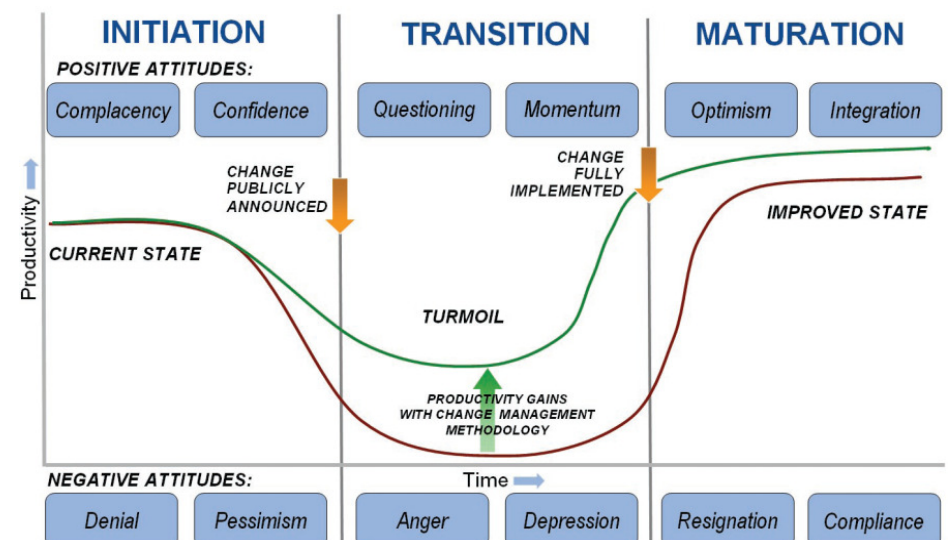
INITIATION

TRANSITION

MATURATION

POSITIVE ATTITUDES:

Complacency

Confidence

Questioning

Momentum

Optimism

Integration

CHANGE PUBLICLY ANNOUNCED

CHANGE FULLY IMPLEMENTED

Productivity

CURRENT STATE

IMPROVED STATE

TURMOIL

PRODUCTIVITY GAINS WITH CHANGE MANAGEMENT METHODOLOGY

Time

NEGATIVE ATTITUDES:

Denial

Pessimism

Anger

Depression

Resignation

Compliance